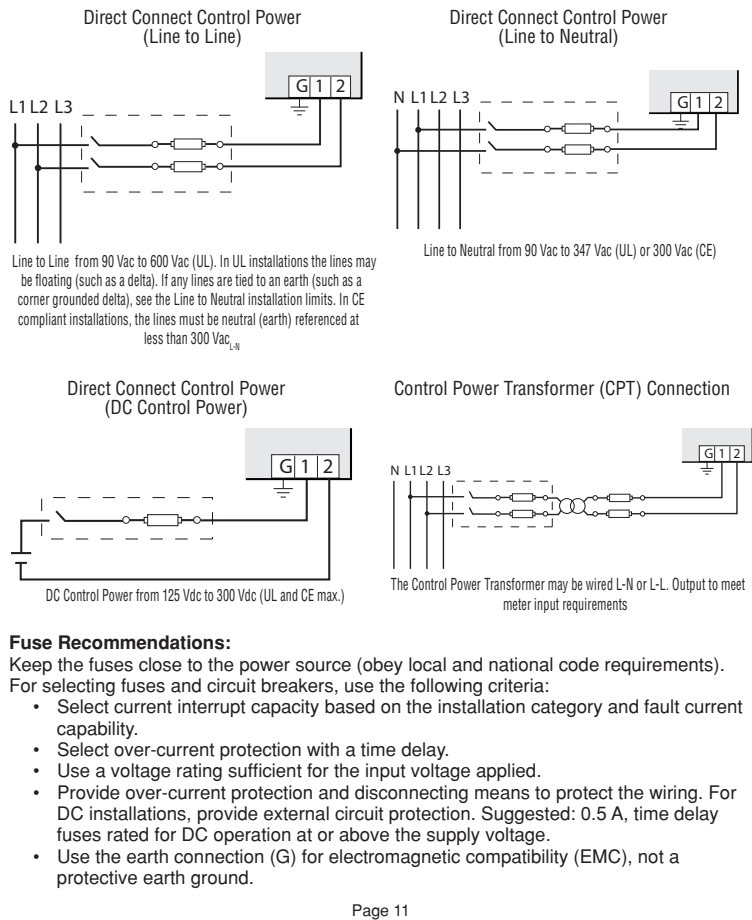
Direct Connect Control Power
(Line to Line)

G 1 2

L1 L2 L3

Line to Line from 90 Vac to 600 Vac (UL). In UL installations the lines may be floating (such as a delta). If any lines are tied to an earth (such as a corner grounded delta), see the Line to Neutral installation limits. In CE compliant installations, the lines must be neutral (earth) referenced at less than 300 Vac$_{L-N}$

Direct Connect Control Power
(Line to Neutral)

N L1 L2 L3

G 1 2

Line to Neutral from 90 Vac to 347 Vac (UL) or 300 Vac (CE)

Direct Connect Control Power
(DC Control Power)

G 1 2

DC Control Power from 125 Vdc to 300 Vdc (UL and CE max.)

Control Power Transformer (CPT) Connection

N L1 L2 L3

G 1 2

The Control Power Transformer may be wired L-N or L-L. Output to meet meter input requirements

Fuse Recommendations:
Keep the fuses close to the power source (obey local and national code requirements). For selecting fuses and circuit breakers, use the following criteria:
• Select current interrupt capacity based on the installation category and fault current capability.
• Select over-current protection with a time delay.
• Use a voltage rating sufficient for the input voltage applied.
• Provide over-current protection and disconnecting means to protect the wiring. For DC installations, provide external circuit protection. Suggested: 0.5 A, time delay fuses rated for DC operation at or above the supply voltage.
• Use the earth connection (G) for electromagnetic compatibility (EMC), not a protective earth ground.

Page 11